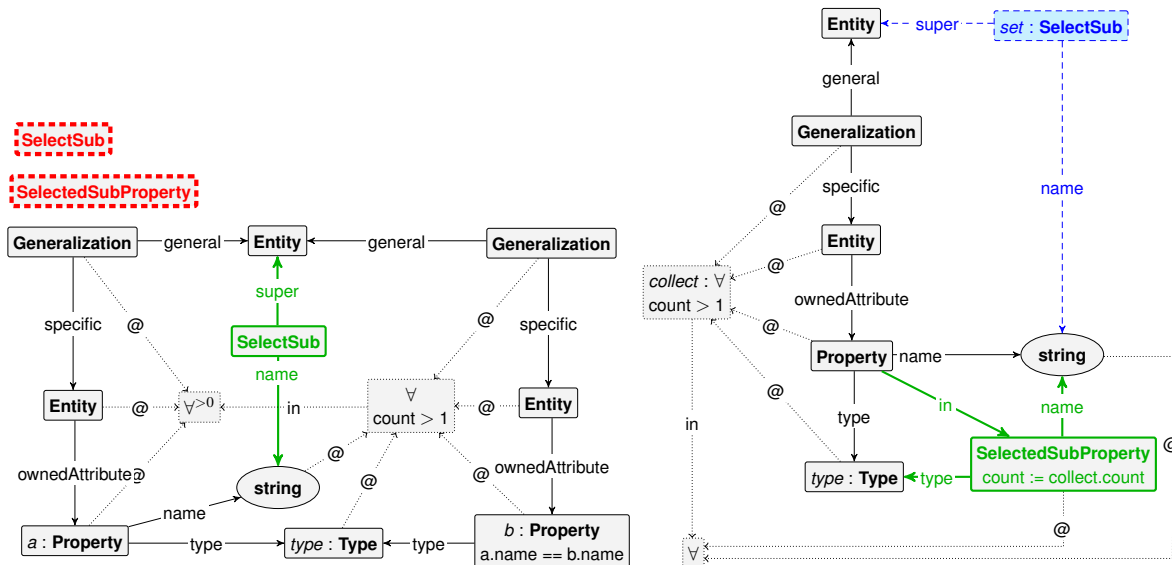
SelectSub

SelectedSubProperty

Generalization
general
Entity
general
Generalization
specific
@
super
SelectSub
@
specific
name
Entity
@
$\forall^{>0}$
in
$\forall$
count > 1
@
Entity
ownedAttribute
@
@
string
@
ownedAttribute
@
name
a : Property
type
type : Type
type
b : Property
a.name == b.name

Entity
super
set : SelectSub
general
Generalization
specific
name
@
Entity
@
collect : $\forall$
count > 1
ownedAttribute
@
Property
name
string
@
type
in
name
in
SelectedSubProperty
count := collect.count
type : Type
type
@
$\forall$